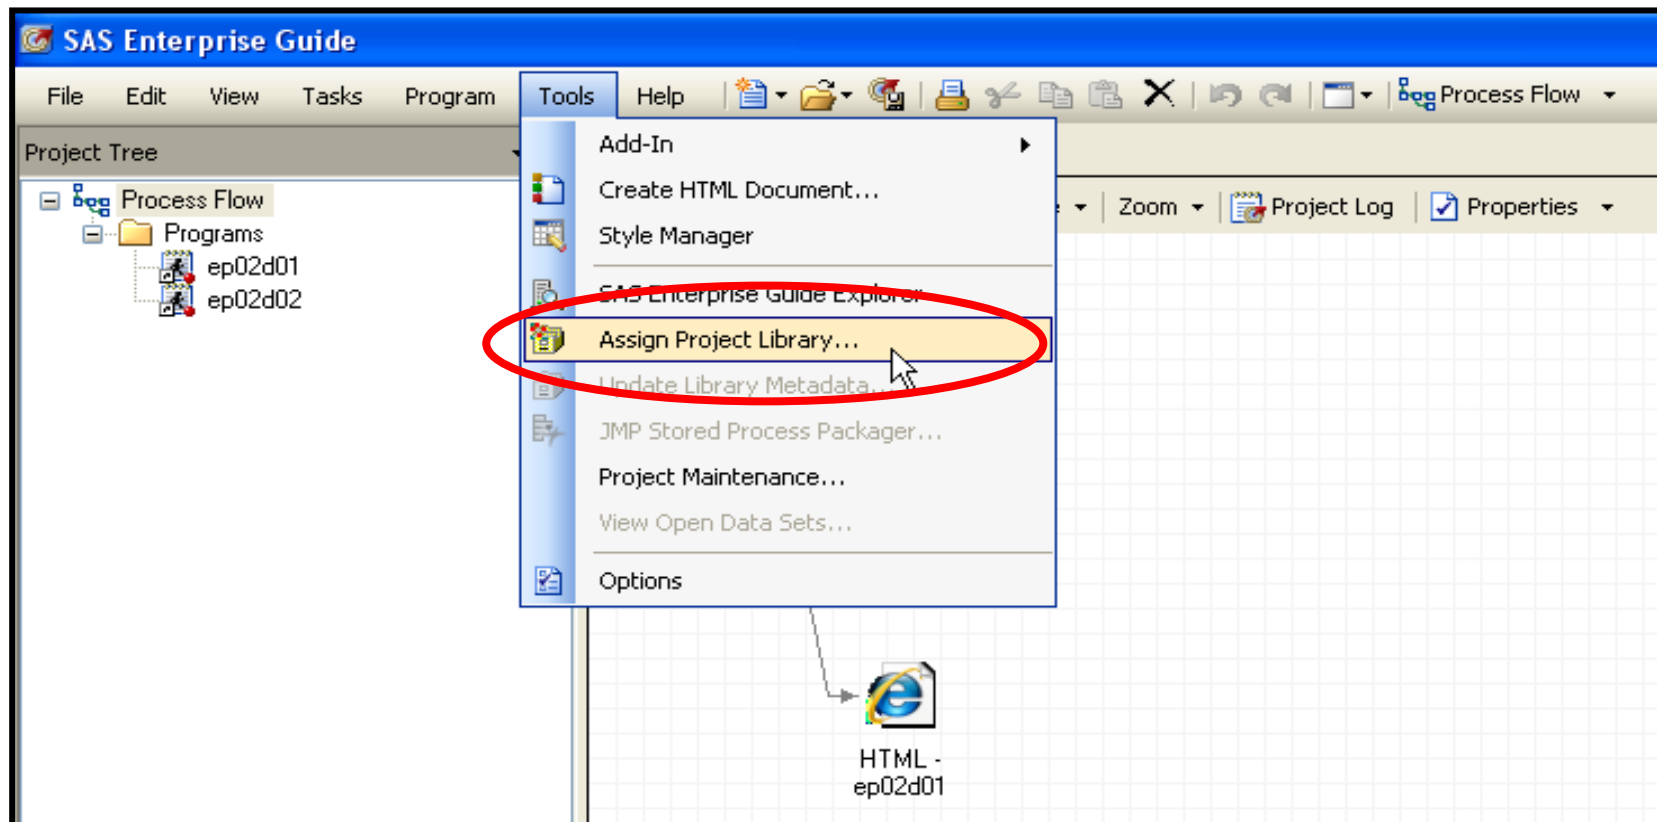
SAS Enterprise Guide

File Edit View Tasks Program Tools Help Process Flow

Project Tree

Process Flow
Programs
ep02d01
ep02d02

Add-In
Create HTML Document...
Style Manager
SAS Enterprise Guide Explorer
Assign Project Library...
Update Library Metadata...
JMP Stored Process Packager...
Project Maintenance...
View Open Data Sets...
Options

Zoom Project Log Properties

HTML - ep02d01